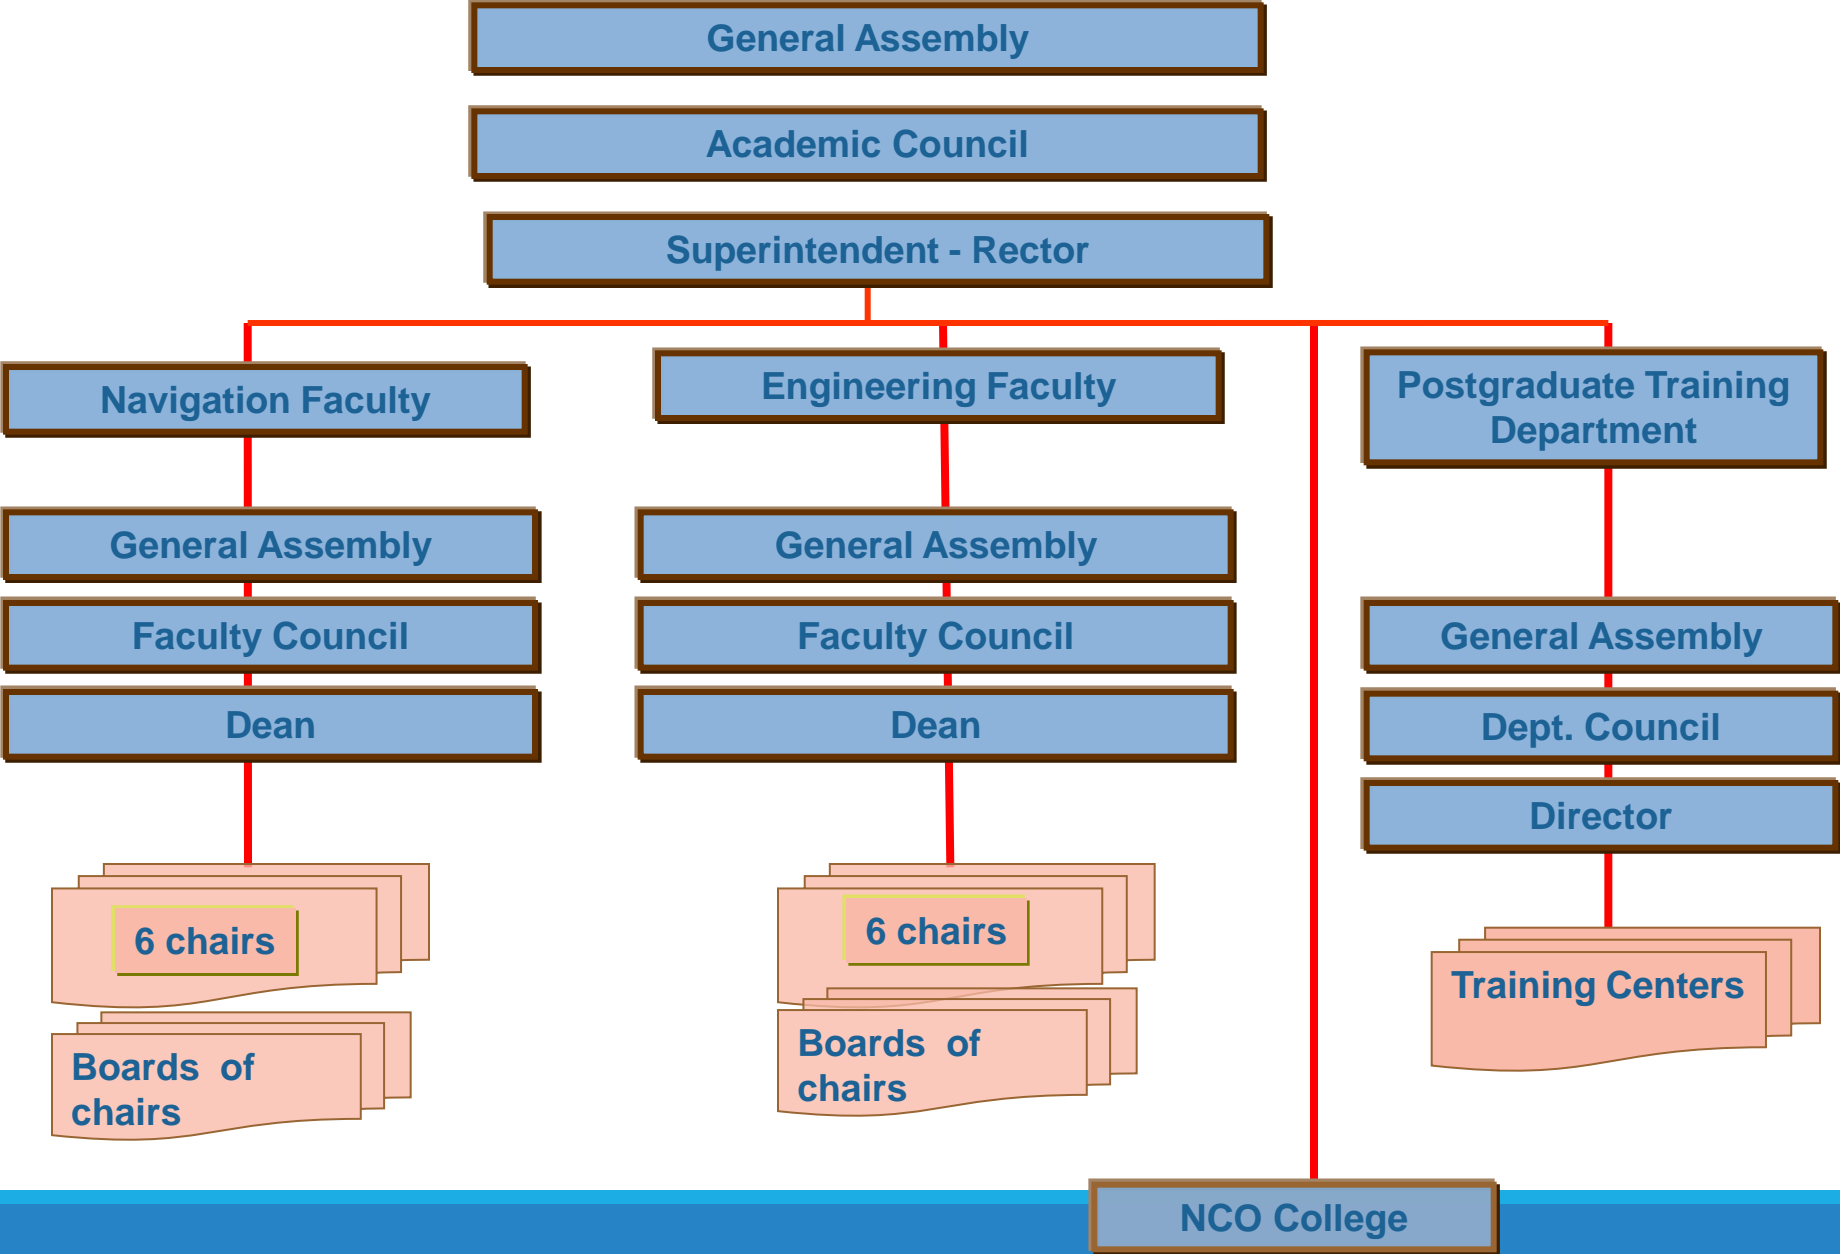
General Assembly

Academic Council

Superintendent - Rector

Navigation Faculty

General Assembly

Faculty Council

Dean

6 chairs

Boards of chairs

Engineering Faculty

General Assembly

Faculty Council

Dean

6 chairs

Boards of chairs

Postgraduate Training Department

General Assembly

Dept. Council

Director

Training Centers

NCO College